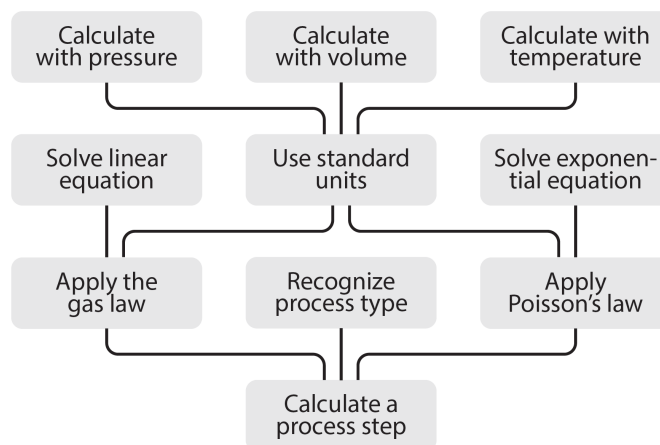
Calculate with pressure

Calculate with volume

Calculate with temperature

Solve linear equation

Use standard units

Solve exponential equation

Apply the gas law

Recognize process type

Apply Poisson's law

Calculate a process step